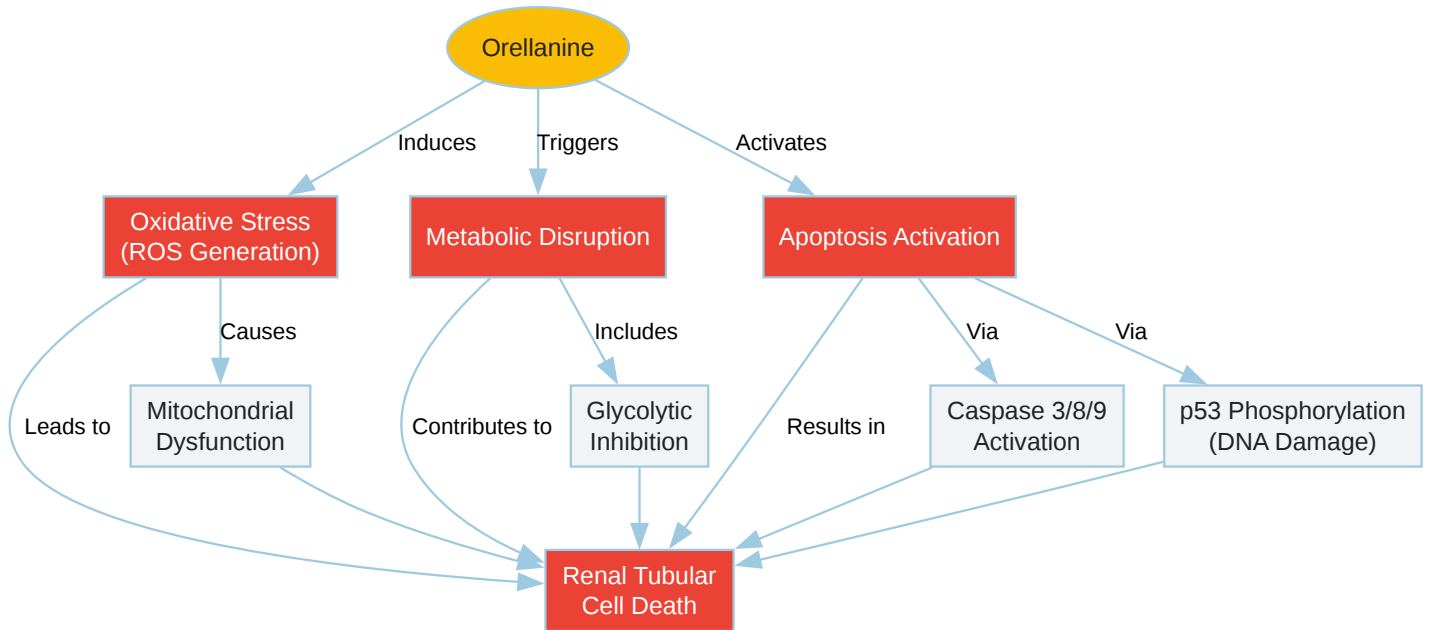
Orellanine

Induces

Triggers

Activates

Oxidative Stress (ROS Generation)

Metabolic Disruption

Apoptosis Activation

Causes

Includes

Via

Via

Leads to

Mitochondrial Dysfunction

Contributes to

Glycolytic Inhibition

Results in

Caspase 3/8/9 Activation

p53 Phosphorylation (DNA Damage)

Renal Tubular Cell Death